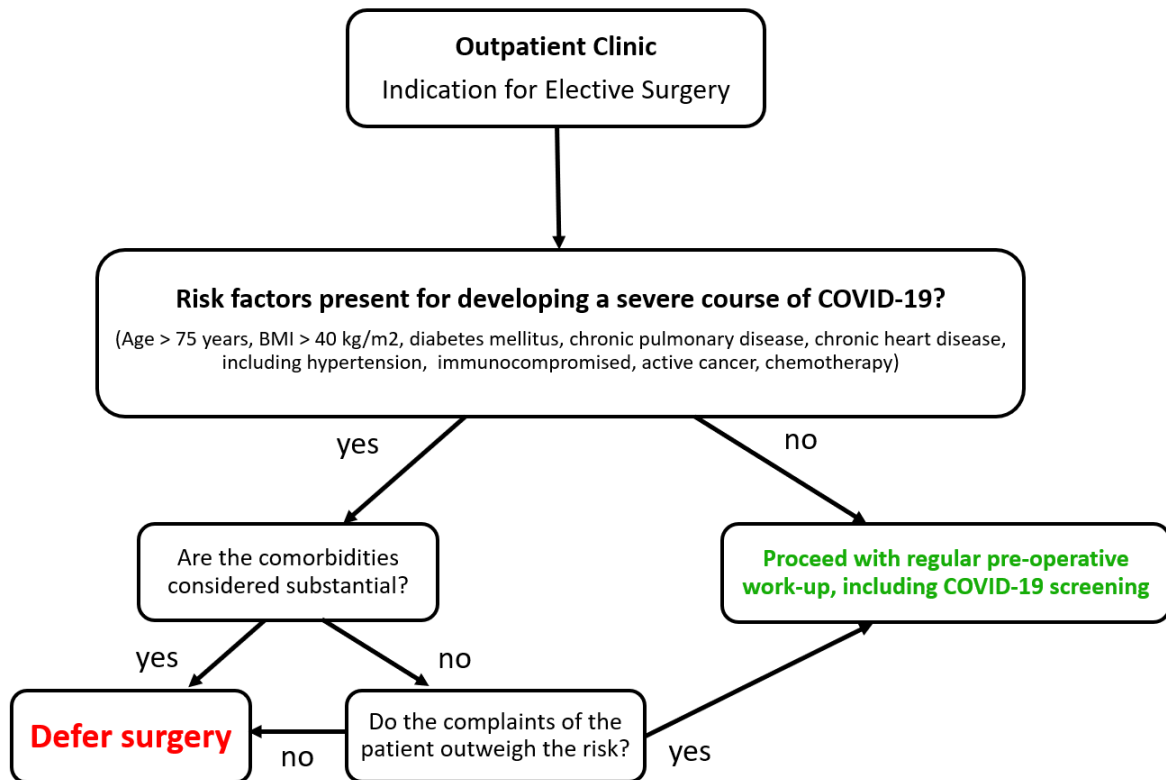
**Outpatient Clinic**
Indication for Elective Surgery

**Risk factors present for developing a severe course of COVID-19?**
(Age > 75 years, BMI > 40 kg/m2, diabetes mellitus, chronic pulmonary disease, chronic heart disease, including hypertension, immunocompromised, active cancer, chemotherapy)

yes

no

Are the comorbidities considered substantial?

**Proceed with regular pre-operative work-up, including COVID-19 screening**

yes

no

**Defer surgery**

no

Do the complaints of the patient outweigh the risk?

yes